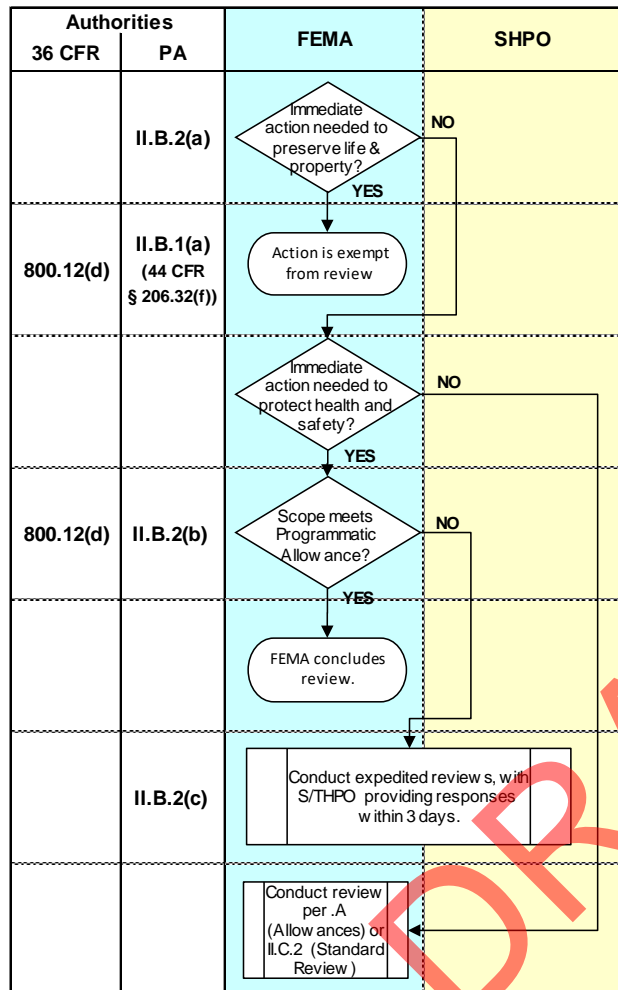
| Authorities | | FEMA | SHPO |
|---|---|---|---|
| 36 CFR | PA | | |

II.B.2(a)

Immediate action needed to preserve life & property?

NO

YES

800.12(d)

II.B.1(a) (44 CFR § 206.32(f))

Action is exempt from review

Immediate action needed to protect health and safety?

NO

YES

800.12(d)

II.B.2(b)

Scope meets Programmatic Allow ance?

NO

YES

FEMA concludes review.

II.B.2(c)

Conduct expedited review s, with S/THPO providing responses w ithin 3 days.

Conduct review per .A (Allow ances) or II.C.2 (Standard Review )

DR